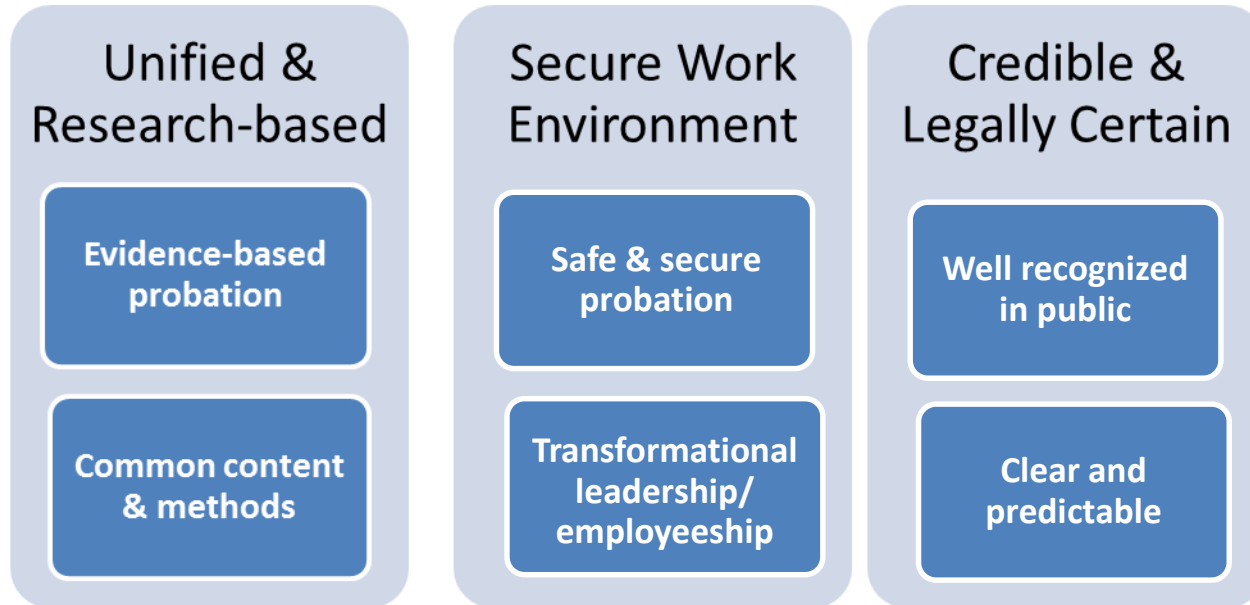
Unified & Research-based

Evidence-based probation

Common content & methods

Secure Work Environment

Safe & secure probation

Transformational leadership/ employeeship

Credible & Legally Certain

Well recognized in public

Clear and predictable